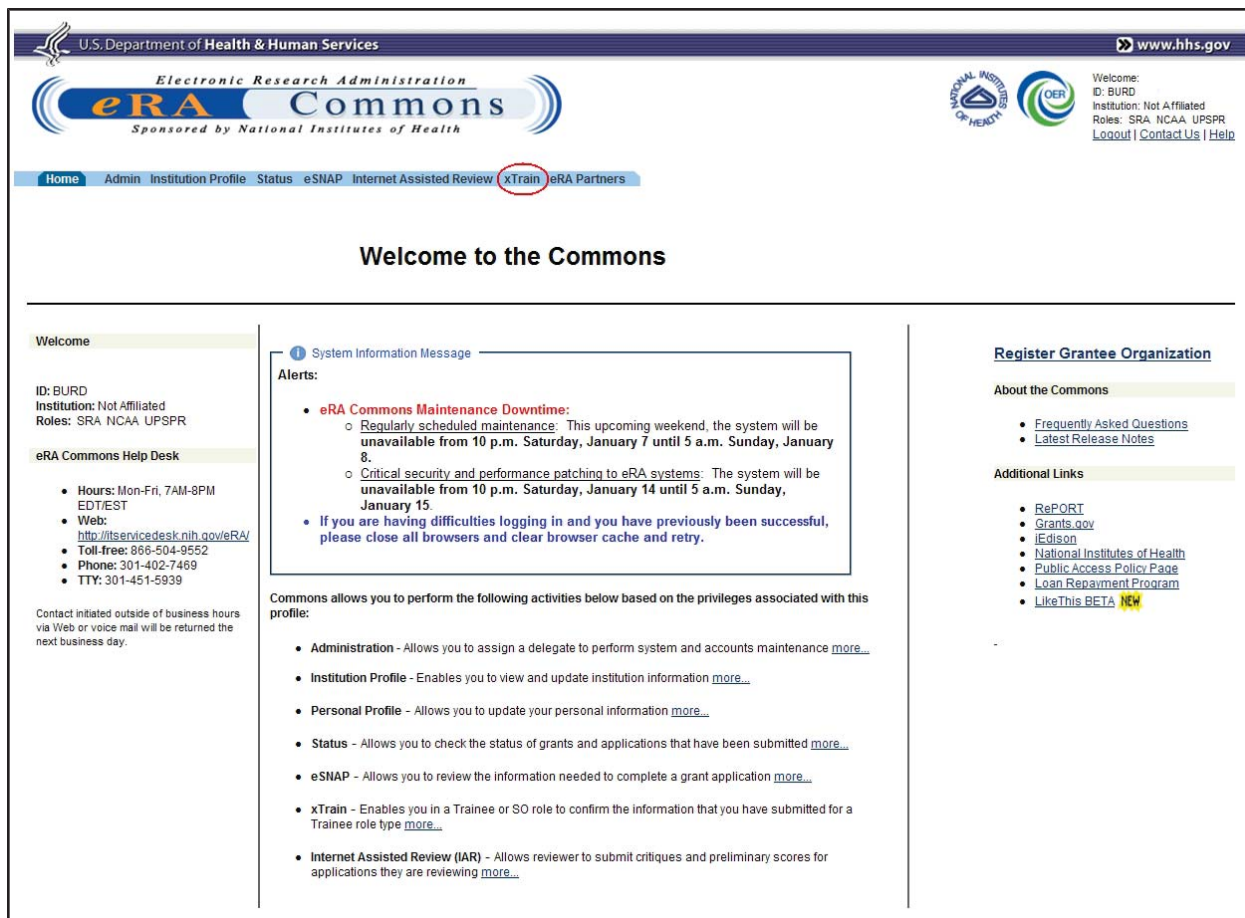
U.S. Department of Health & Human Services

www.hhs.gov

Electronic Research Administration
eRA Commons
Sponsored by National Institutes of Health

NATIONAL INSTITUTES OF HEALTH

OER

Welcome:
ID: BURD
Institution: Not Affiliated
Roles: SRA NCAA UPSPR
Logout | Contact Us | Help

Home Admin Institution Profile Status eSNAP Internet Assisted Review xTrain eRA Partners

Welcome to the Commons

Welcome

ID: BURD
Institution: Not Affiliated
Roles: SRA NCAA UPSPR

eRA Commons Help Desk

- Hours: Mon-Fri, 7AM-8PM EDT/EST
- Web: http://itservicedesk.nih.gov/eRA/
- Toll-free: 866-504-9552
- Phone: 301-402-7469
- TTY: 301-451-5939

Contact initiated outside of business hours via Web or voice mail will be returned the next business day.

System Information Message

Alerts:

- eRA Commons Maintenance Downtime:
  - Regularly scheduled maintenance: This upcoming weekend, the system will be unavailable from 10 p.m. Saturday, January 7 until 5 a.m. Sunday, January 8.
  - Critical security and performance patching to eRA systems: The system will be unavailable from 10 p.m. Saturday, January 14 until 5 a.m. Sunday, January 15.
- If you are having difficulties logging in and you have previously been successful, please close all browsers and clear browser cache and retry.

Commons allows you to perform the following activities below based on the privileges associated with this profile:

- Administration - Allows you to assign a delegate to perform system and accounts maintenance more...
- Institution Profile - Enables you to view and update institution information more...
- Personal Profile - Allows you to update your personal information more...
- Status - Allows you to check the status of grants and applications that have been submitted more...
- eSNAP - Allows you to review the information needed to complete a grant application more...
- xTrain - Enables you in a Trainee or SO role to confirm the information that you have submitted for a Trainee role type more...
- Internet Assisted Review (IAR) - Allows reviewer to submit critiques and preliminary scores for applications they are reviewing more...

Register Grantee Organization

About the Commons

- Frequently Asked Questions
- Latest Release Notes

Additional Links

- RePORT
- Grants.gov
- iEdison
- National Institutes of Health
- Public Access Policy Page
- Loan Repayment Program
- LikeThis BETA NEW